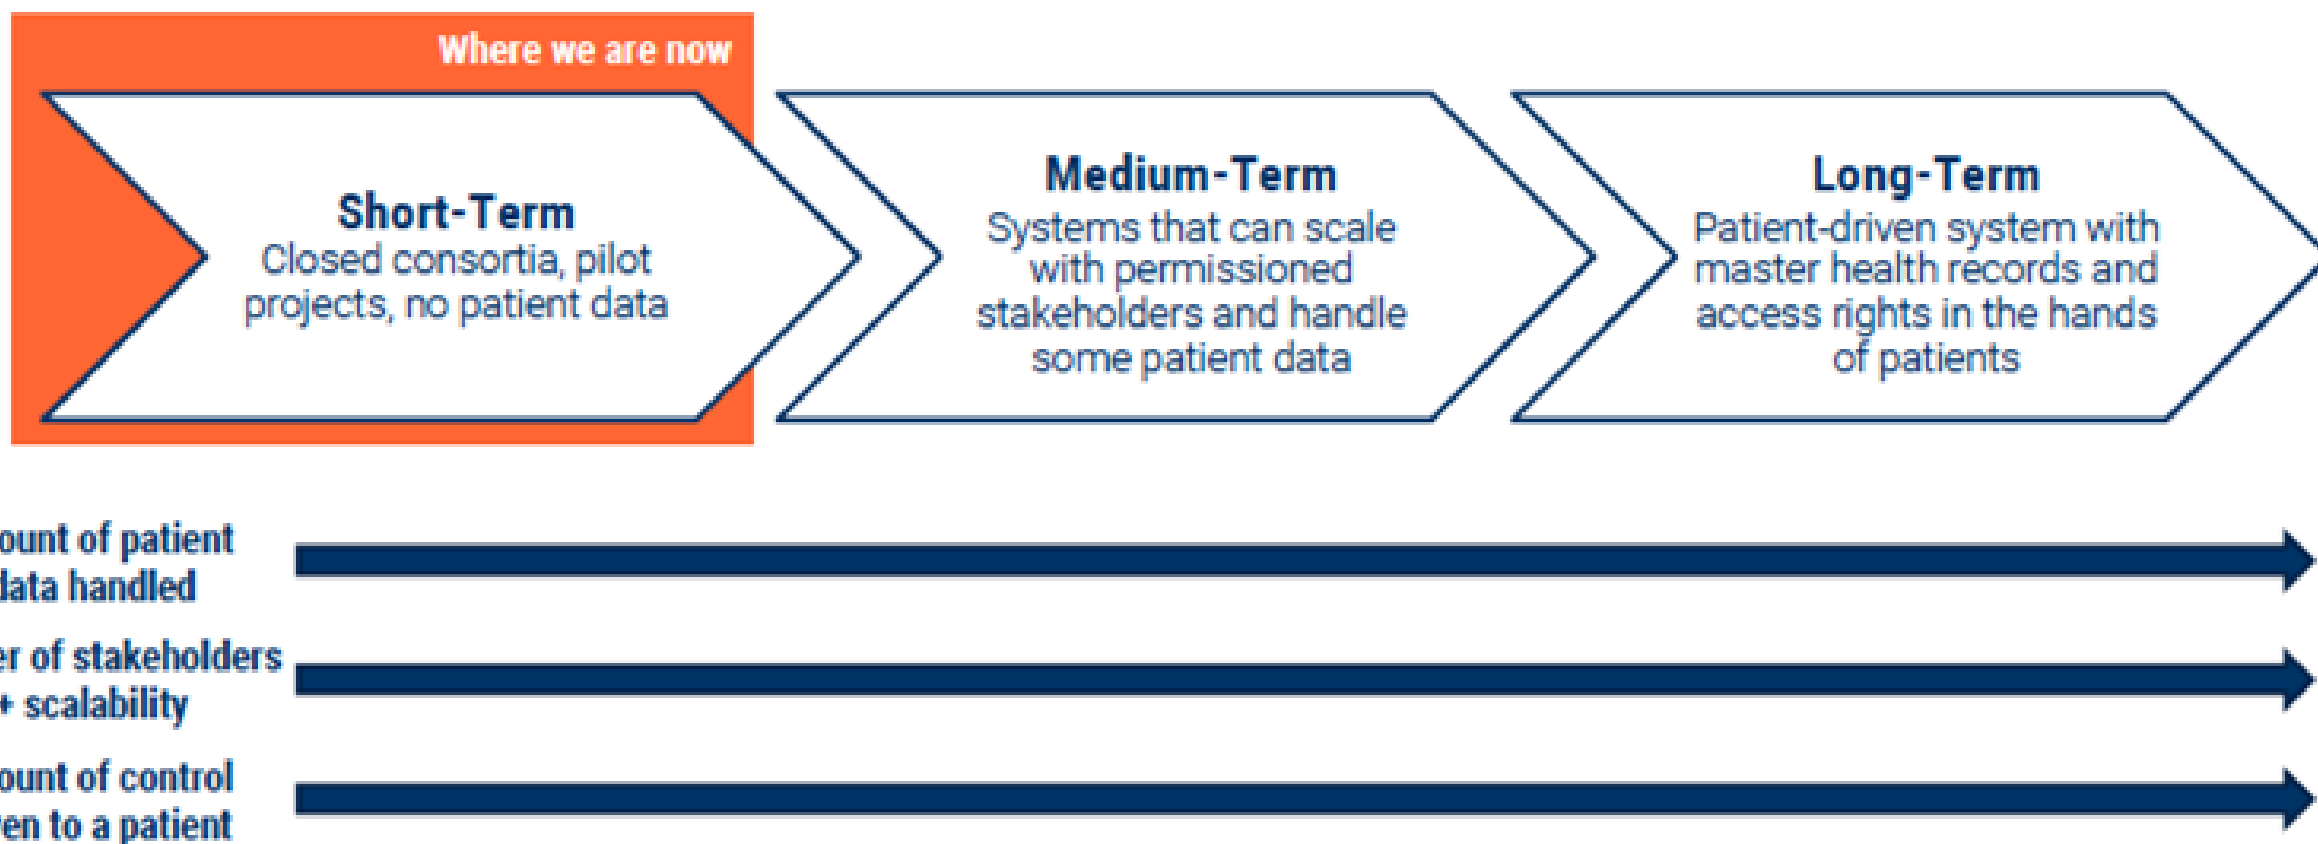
Where we are now

Short-Term
Closed consortia, pilot projects, no patient data

Medium-Term
Systems that can scale with permissioned stakeholders and handle some patient data

Long-Term
Patient-driven system with master health records and access rights in the hands of patients

ount of patient data handled

er of stakeholders + scalability

ount of control en to a patient